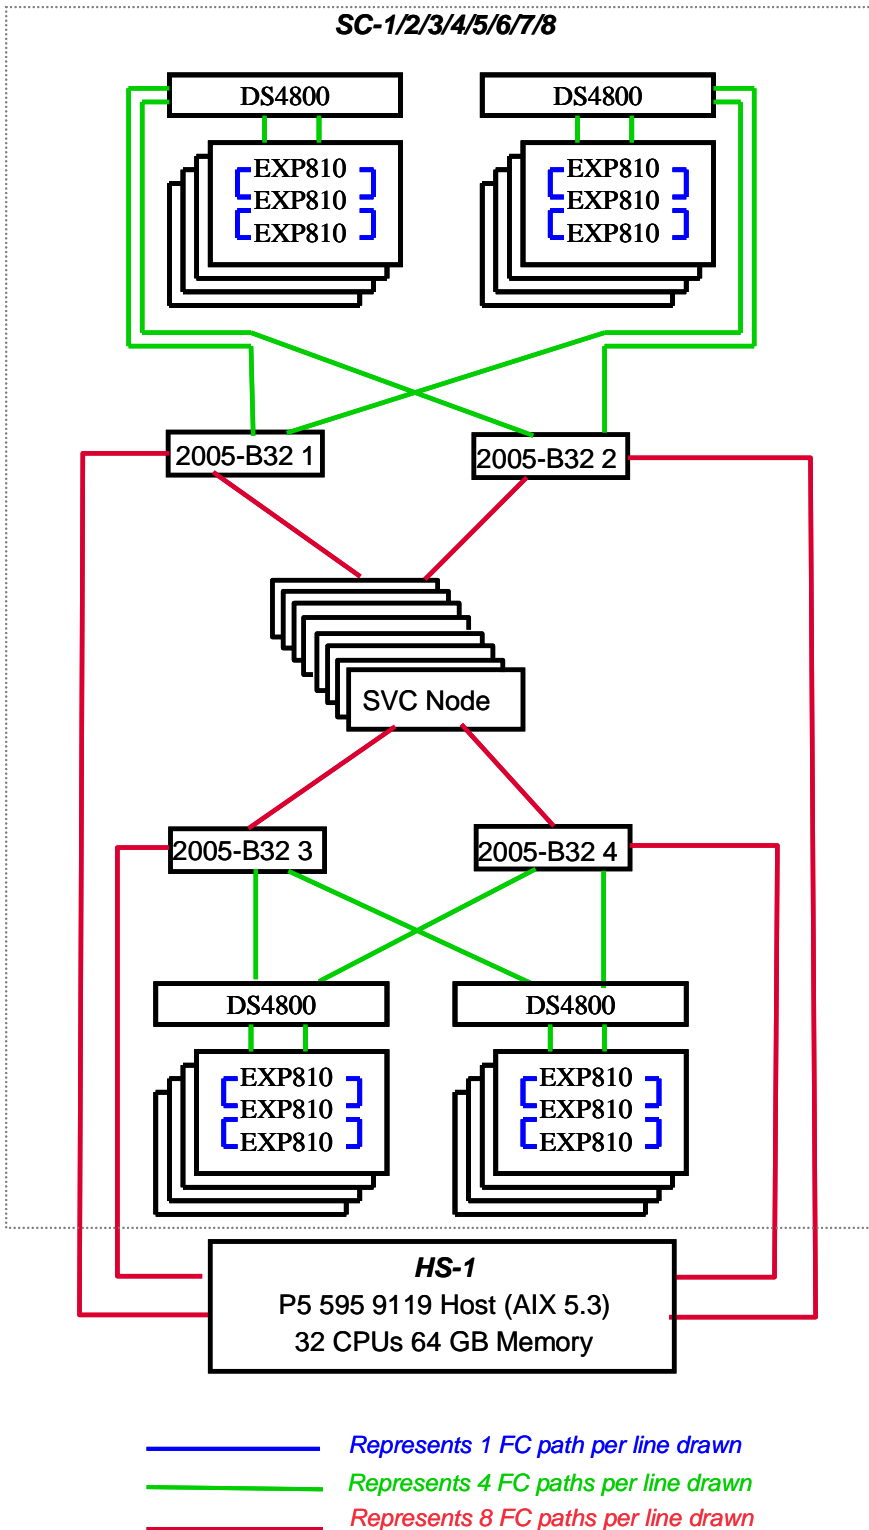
SC-1/2/3/4/5/6/7/8

DS4800

EXP810
EXP810
EXP810

DS4800

EXP810
EXP810
EXP810

2005-B32 1

2005-B32 2

SVC Node

2005-B32 3

2005-B32 4

DS4800

EXP810
EXP810
EXP810

DS4800

EXP810
EXP810
EXP810

HS-1
P5 595 9119 Host (AIX 5.3)
32 CPUs 64 GB Memory

Represents 1 FC path per line drawn
Represents 4 FC paths per line drawn
Represents 8 FC paths per line drawn